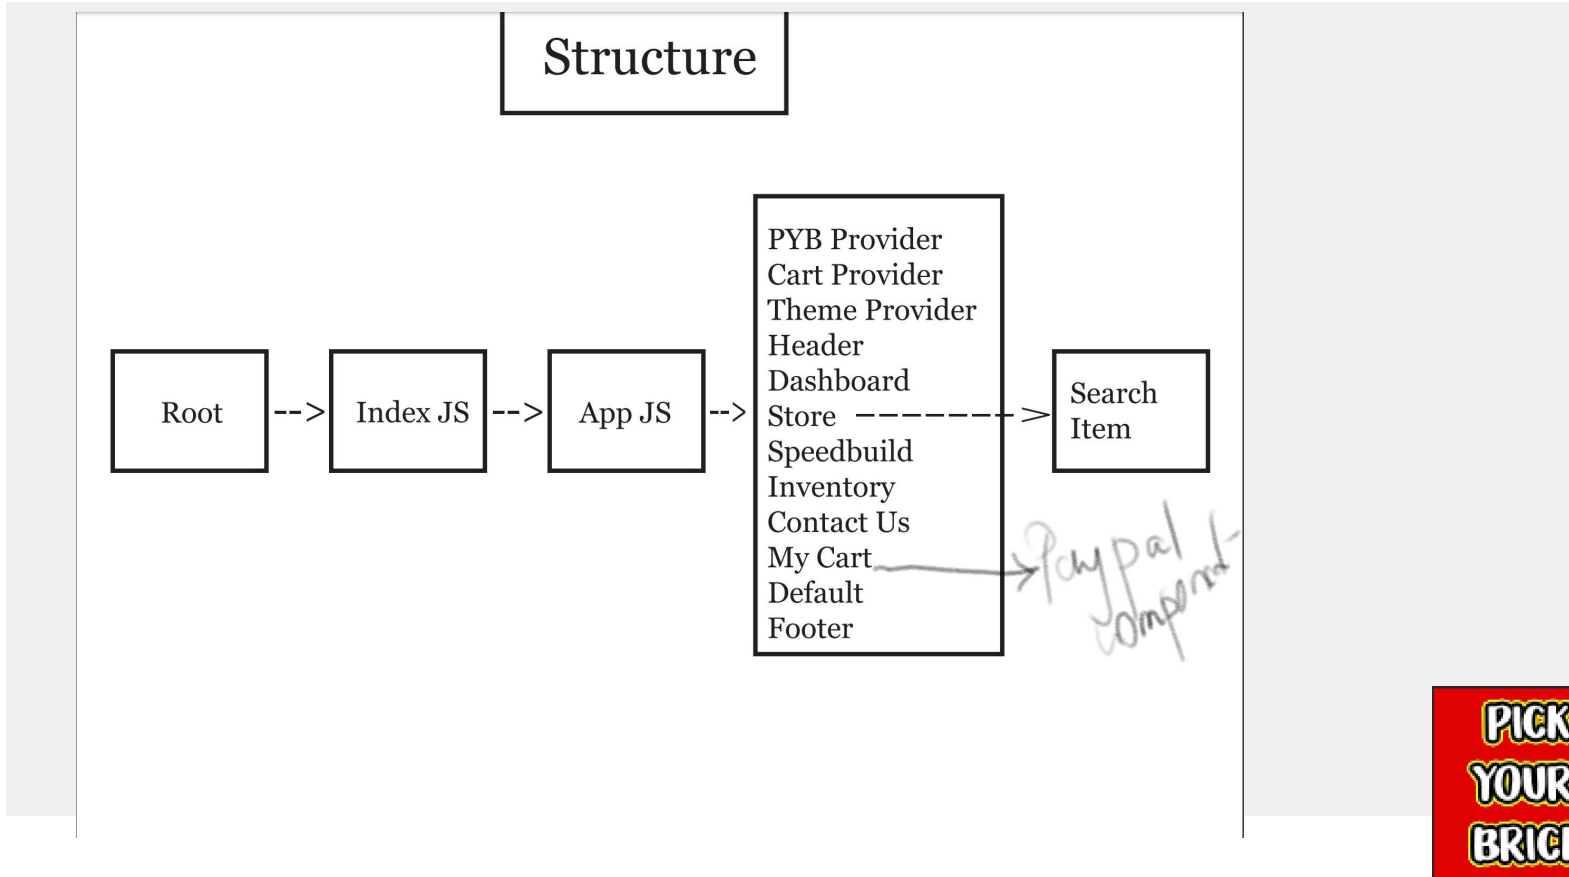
Structure

Root --> Index JS --> App JS -->

PYB Provider
Cart Provider
Theme Provider
Header
Dashboard
Store
Speedbuild
Inventory
Contact Us
My Cart
Default
Footer

Search Item

Paypal Component

PICK YOUR BRIC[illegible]